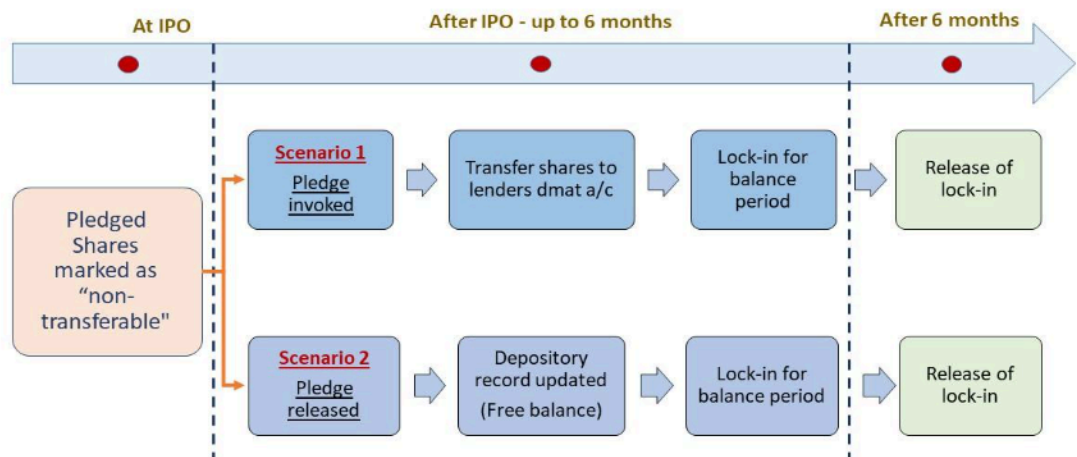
At IPO

After IPO - up to 6 months

After 6 months

Pledged Shares marked as “non-transferable"

Scenario 1

Pledge invoked

Transfer shares to lenders dmat a/c

Lock-in for balance period

Release of lock-in

Scenario 2

Pledge released

Depository record updated (Free balance)

Lock-in for balance period

Release of lock-in